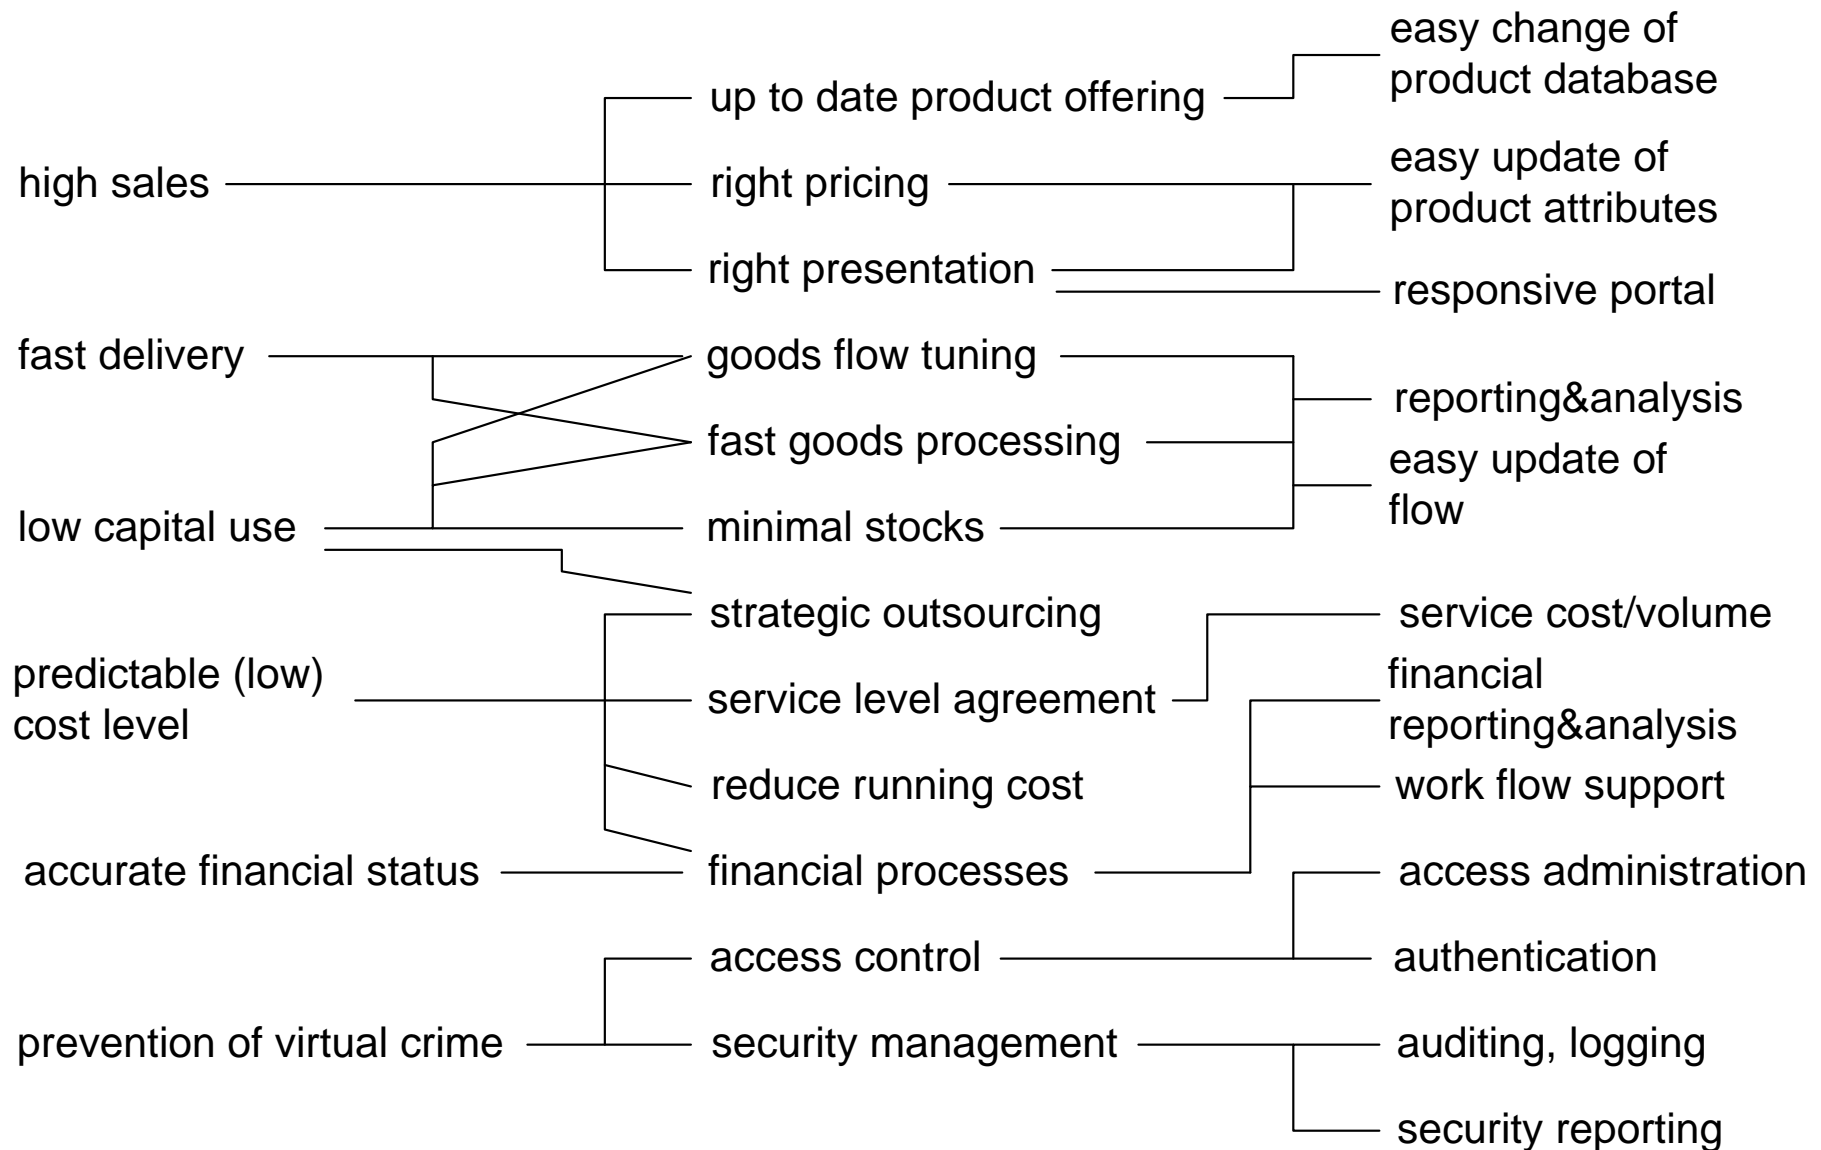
high sales

fast delivery

low capital use

predictable (low) cost level

accurate financial status

prevention of virtual crime

up to date product offering

right pricing

right presentation

goods flow tuning

fast goods processing

minimal stocks

strategic outsourcing

service level agreement

reduce running cost

financial processes

access control

security management

easy change of product database

easy update of product attributes

responsive portal

reporting&analysis

easy update of flow

service cost/volume

financial reporting&analysis

work flow support

access administration

authentication

auditing, logging

security reporting